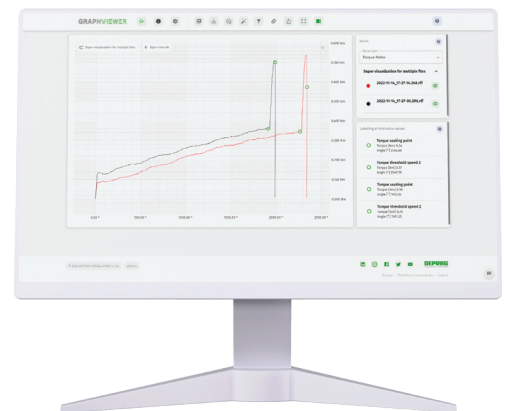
GRAPHVIEWER

Super visualization for multiple files

0.000 Nm

Series
Torque Motor

Super visualization for multiple files

2022-11-14_17-27-14.268.eff

2022-11-14_17-27-50.291.eff

Labelling of inflection values

Torque seating point

Torque threshold speed 2

Torque seating point

Torque threshold speed 2

DEPRAG